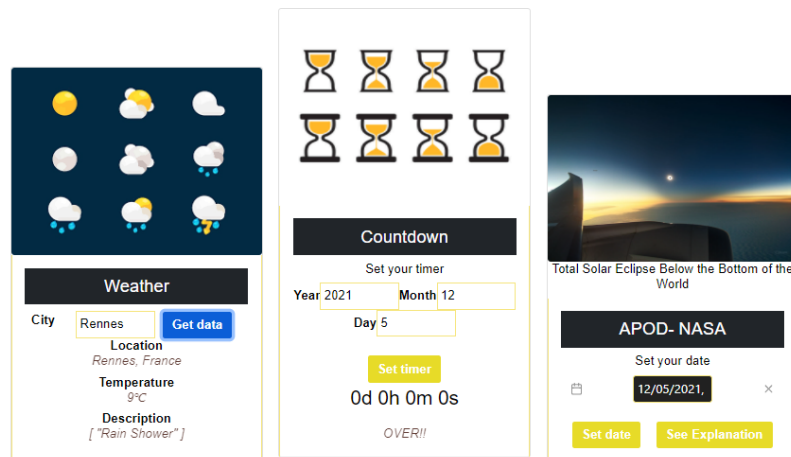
Weather

City Rennes Get data

Location
Rennes, France

Temperature
9°C

Description
[ "Rain Shower" ]

Countdown

Set your timer

Year 2021 Month 12

Day 5

Set timer

0d 0h 0m 0s

OVER!!

Total Solar Eclipse Below the Bottom of the World

APOD- NASA

Set your date

12/05/2021, ×

Set date See Explanation